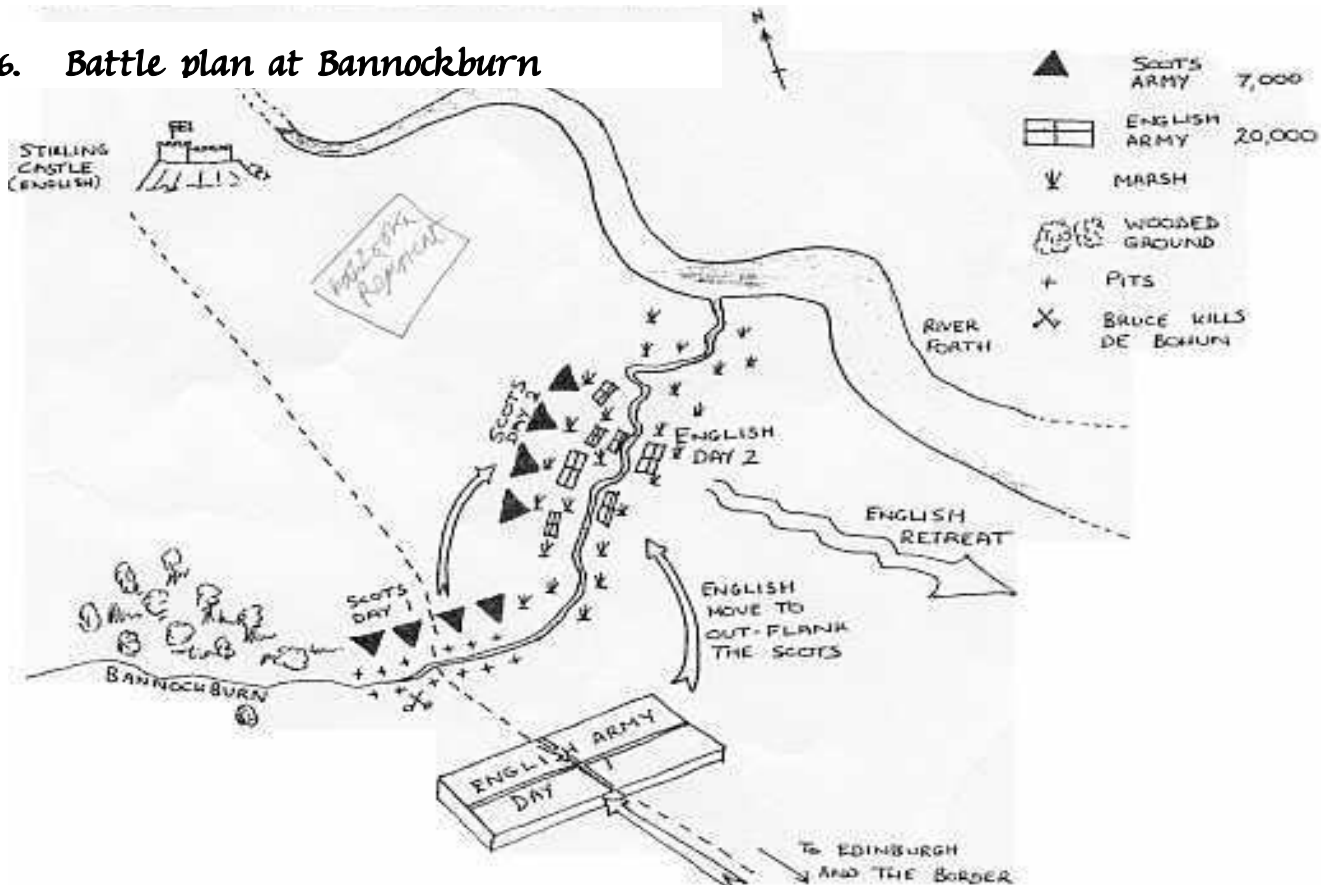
6. Battle plan at Bannockburn

N

SCOTS ARMY 7,000
ENGLISH ARMY 20,000
MARSH
WOODED GROUND
PITS
BRUCE KILLS DE BOHUN

STIRLING CASTLE (ENGLISH)

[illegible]

RIVER FORTH

SCOTS DAY 2

ENGLISH DAY 2

ENGLISH RETREAT

SCOTS DAY 1

ENGLISH MOVE TO OUT-FLANK THE SCOTS

BANNOCKBURN

ENGLISH ARMY DAY 1

TO EDINBURGH AND THE BORDER